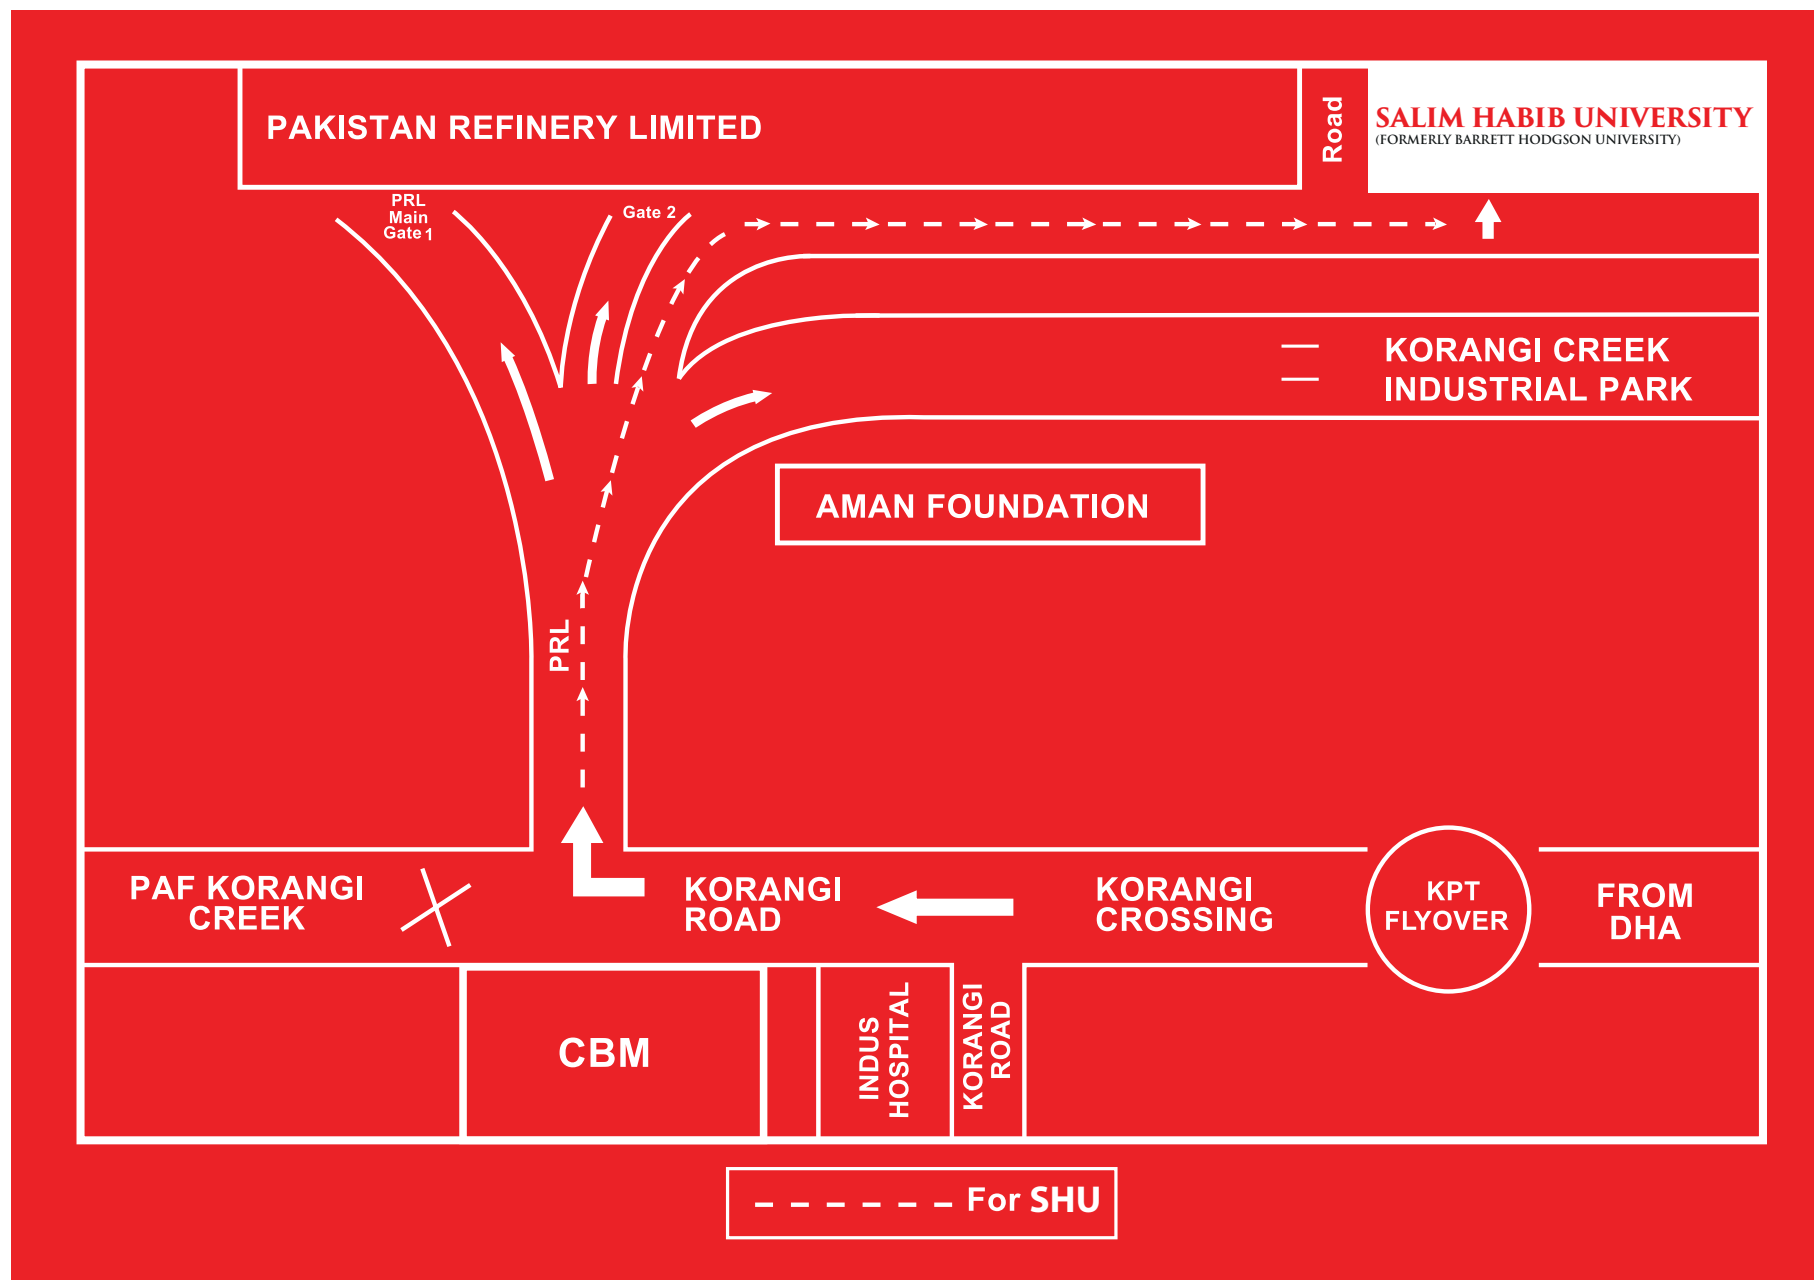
PAKISTAN REFINERY LIMITED

Road

SALIM HABIB UNIVERSITY
(FORMERLY BARRETT HODGSON UNIVERSITY)

PRL Main Gate 1

Gate 2

KORANGI CREEK INDUSTRIAL PARK

AMAN FOUNDATION

PRL

PAF KORANGI CREEK

KORANGI ROAD

KORANGI CROSSING

KPT FLYOVER

FROM DHA

CBM

INDUS HOSPITAL

KORANGI ROAD

For SHU